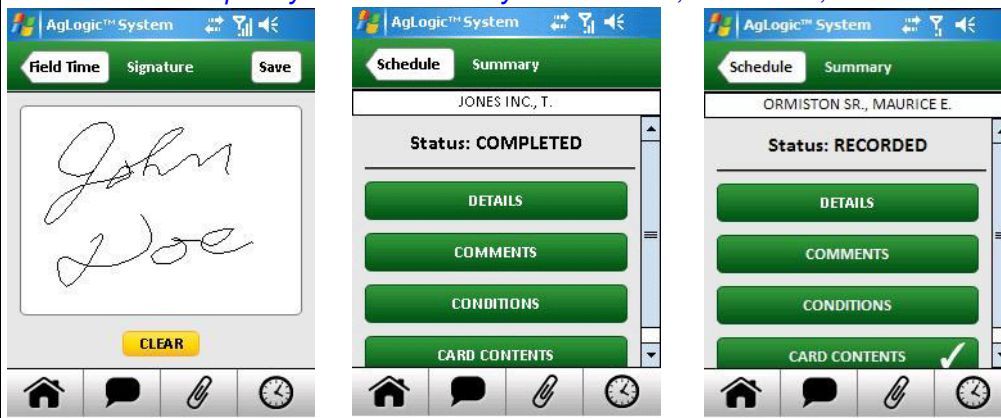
AgLogic™ System

Field Time Signature Save

John Doe

CLEAR

AgLogic™ System

Schedule Summary

JONES INC., T.

Status: COMPLETED

DETAILS

COMMENTS

CONDITIONS

CARD CONTENTS

AgLogic™ System

Schedule Summary

ORMISTON SR., MAURICE E.

Status: RECORDED

DETAILS

COMMENTS

CONDITIONS

CARD CONTENTS